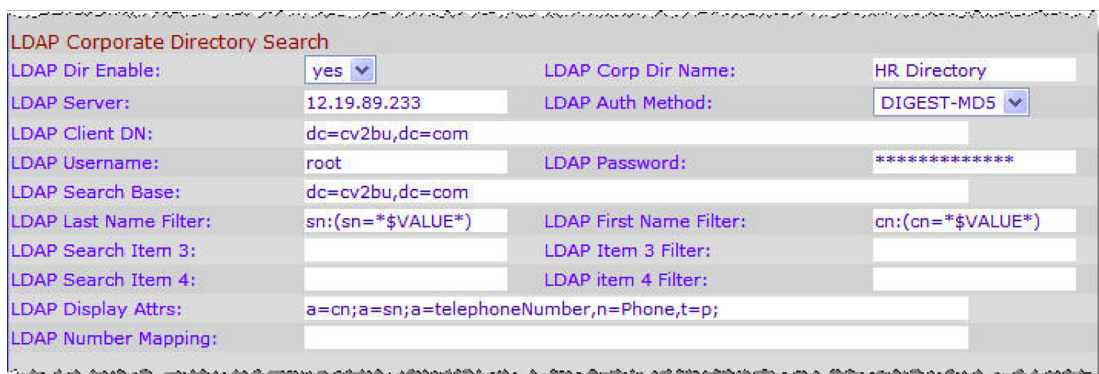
LDAP Corporate Directory Search

| | | | |
|---|---|---|---|
| LDAP Dir Enable: | yes | LDAP Corp Dir Name: | HR Directory |
| LDAP Server: | 12.19.89.233 | LDAP Auth Method: | DIGEST-MD5 |
| LDAP Client DN: | dc=cv2bu,dc=com | | |
| LDAP Username: | root | LDAP Password: | ************* |
| LDAP Search Base: | dc=cv2bu,dc=com | | |
| LDAP Last Name Filter: | sn:(sn=*$VALUE*) | LDAP First Name Filter: | cn:(cn=*$VALUE*) |
| LDAP Search Item 3: | | LDAP Item 3 Filter: | |
| LDAP Search Item 4: | | LDAP item 4 Filter: | |
| LDAP Display Attrs: | a=cn;a=sn;a=telephoneNumber,n=Phone,t=p; | | |
| LDAP Number Mapping: | | | |